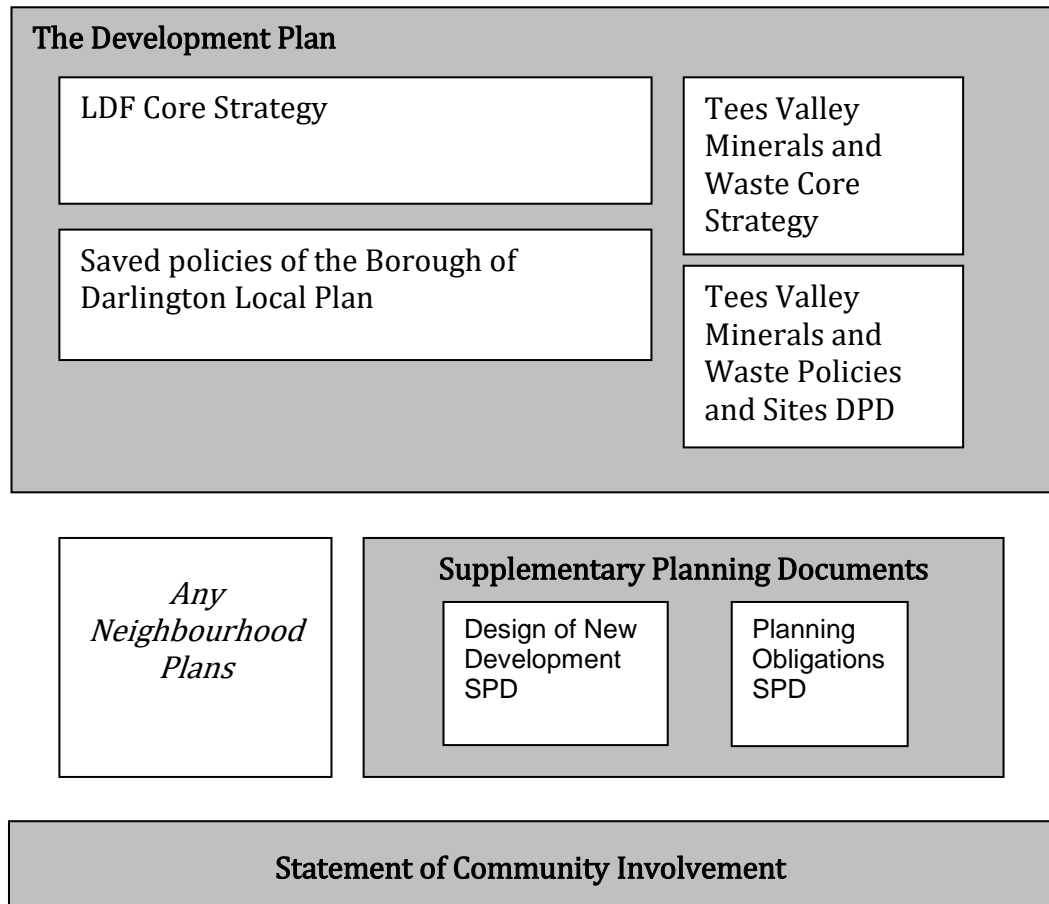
The Development Plan

LDF Core Strategy

Saved policies of the Borough of Darlington Local Plan

Tees Valley Minerals and Waste Core Strategy

Tees Valley Minerals and Waste Policies and Sites DPD

*Any Neighbourhood Plans*

Supplementary Planning Documents

Design of New Development SPD

Planning Obligations SPD

Statement of Community Involvement